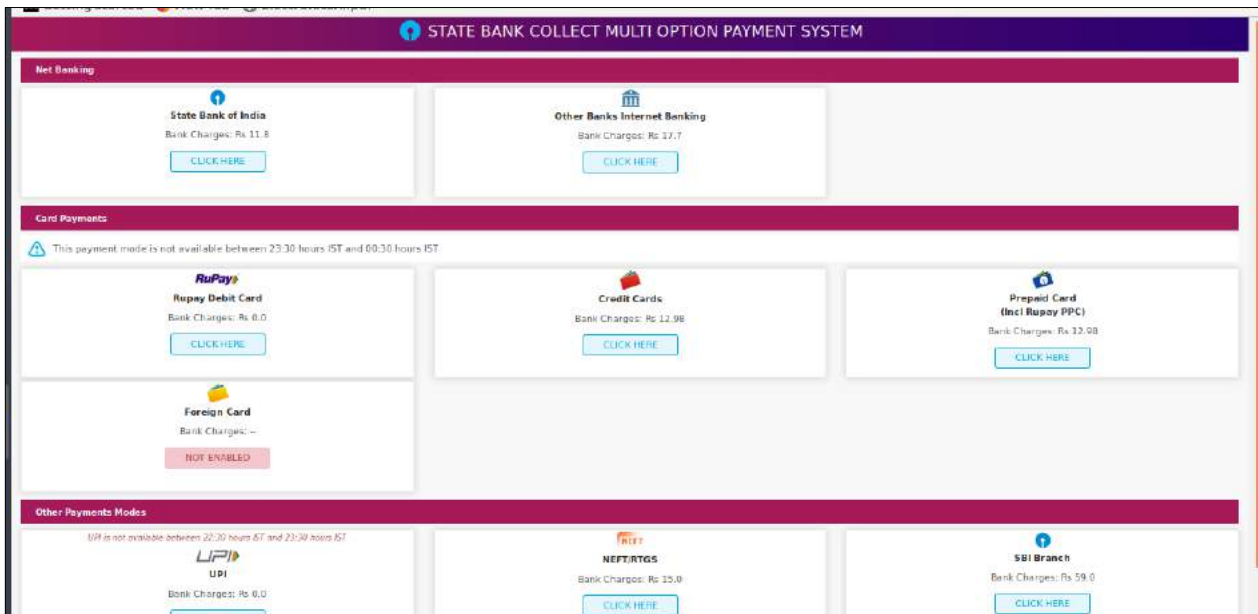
STATE BANK COLLECT MULTI OPTION PAYMENT SYSTEM

Net Banking

State Bank of India
Bank Charges: Rs 11.8
CLICK HERE

Other Banks Internet Banking
Bank Charges: Rs 17.7
CLICK HERE

Card Payments

This payment mode is not available between 23:30 hours IST and 00:30 hours IST

RuPay
Rupay Debit Card
Bank Charges: Rs 0.0
CLICK HERE

Credit Cards
Bank Charges: Rs 12.98
CLICK HERE

Prepaid Card
(Incl Rupay PPC)
Bank Charges: Rs 12.98
CLICK HERE

Foreign Card
Bank Charges: --
NOT ENABLED

Other Payments Modes

UPI is not available between 22:30 hours IST and 23:30 hours IST
UPI
UPI
Bank Charges: Rs 0.0

NEFT
NEFT/RTGS
Bank Charges: Rs 15.0
CLICK HERE

SBI Branch
Bank Charges: Rs 59.0
CLICK HERE